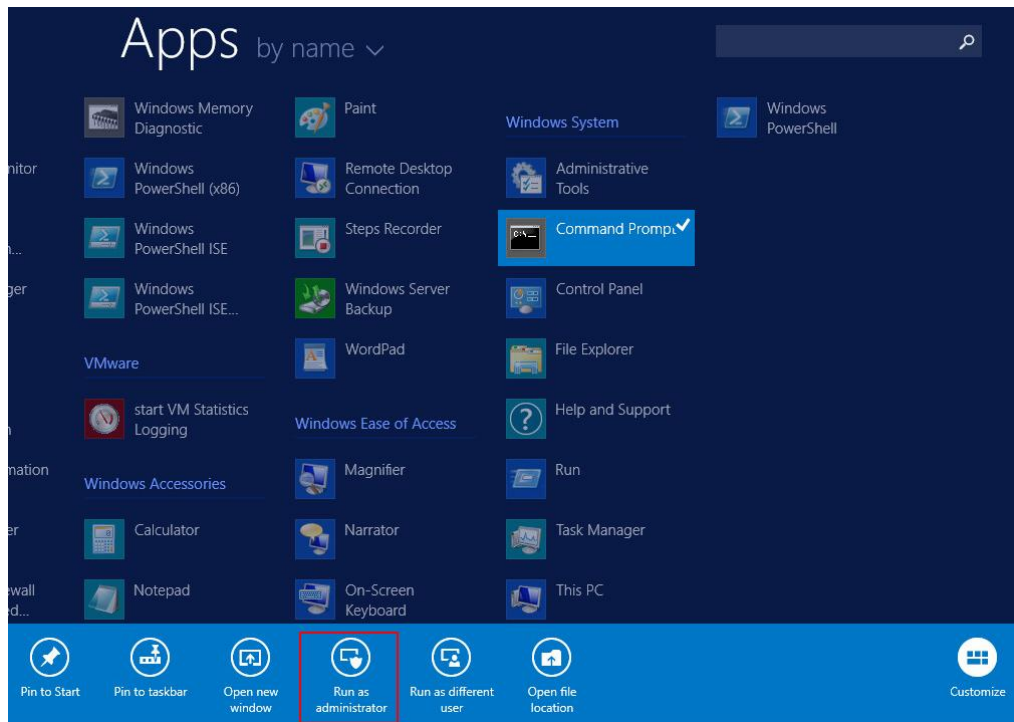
Apps by name

nitor

n...

ger

n

mation

er

ewall
ed...

Windows Memory Diagnostic

Windows PowerShell (x86)

Windows PowerShell ISE

Windows PowerShell ISE...

VMware

start VM Statistics Logging

Windows Accessories

Calculator

Notepad

Paint

Remote Desktop Connection

Steps Recorder

Windows Server Backup

WordPad

Windows Ease of Access

Magnifier

Narrator

On-Screen Keyboard

Windows System

Administrative Tools

Command Prompt

Control Panel

File Explorer

Help and Support

Run

Task Manager

This PC

Windows PowerShell

Pin to Start

Pin to taskbar

Open new window

Run as administrator

Run as different user

Open file location

Customize